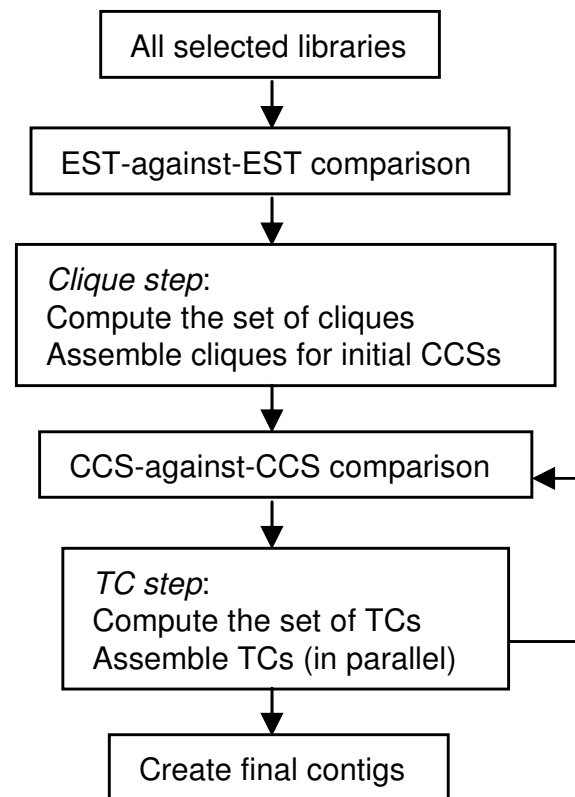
All selected libraries

EST-against-EST comparison

*Clique step*:
Compute the set of cliques
Assemble cliques for initial CCSs

CCS-against-CCS comparison

*TC step*:
Compute the set of TCs
Assemble TCs (in parallel)

Create final contigs